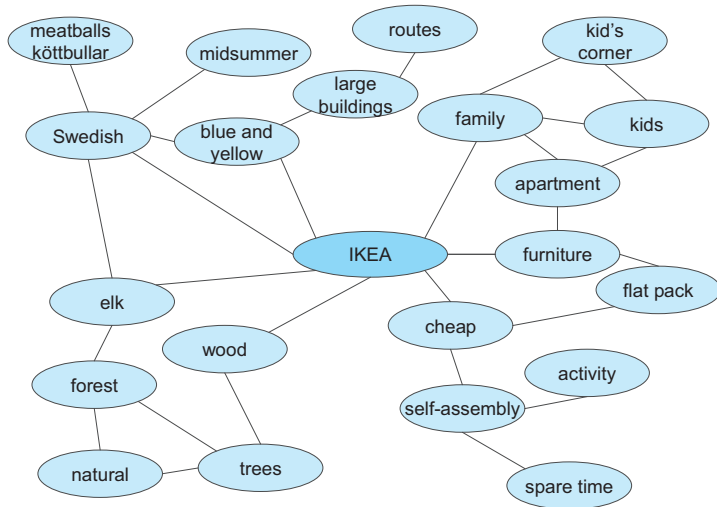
meatballs
köttbullar

midsummer

routes

kid's
corner

large
buildings

Swedish

blue and
yellow

family

kids

apartment

IKEA

furniture

elk

flat pack

cheap

wood

forest

activity

self-assembly

natural

trees

spare time